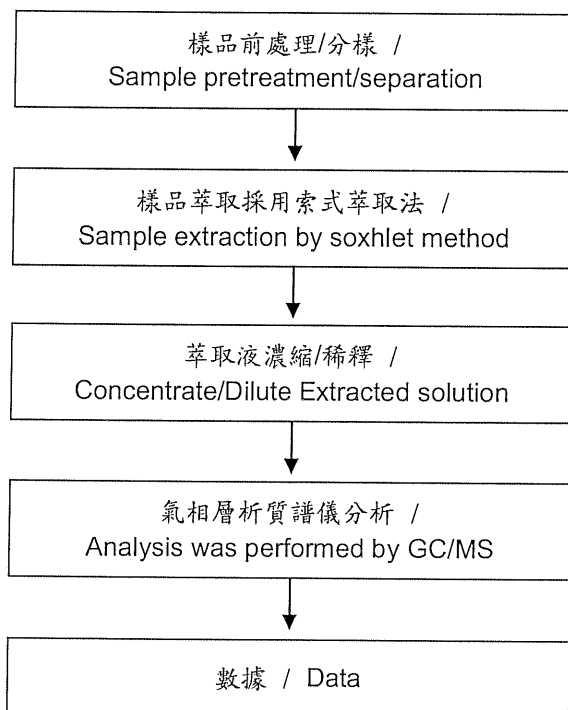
樣品前處理/分樣 /
Sample pretreatment/separation

樣品萃取採用索式萃取法 /
Sample extraction by soxhlet method

萃取液濃縮/稀釋 /
Concentrate/Dilute Extracted solution

氣相層析質譜儀分析 /
Analysis was performed by GC/MS

數據 / Data